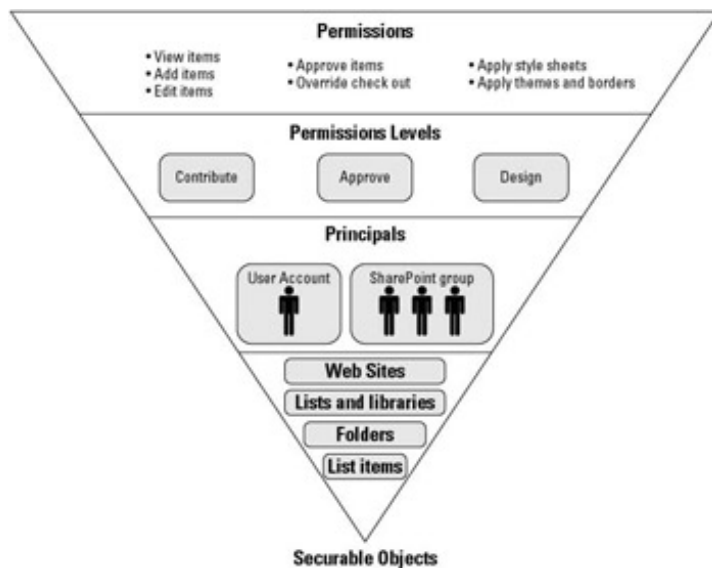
Permissions

• View items
• Add items
• Edit items

• Approve items
• Override check out

• Apply style sheets
• Apply themes and borders

Permissions Levels

Contribute

Approve

Design

Principals

User Account

SharePoint group

Web Sites

Lists and libraries

Folders

List items

Securable Objects